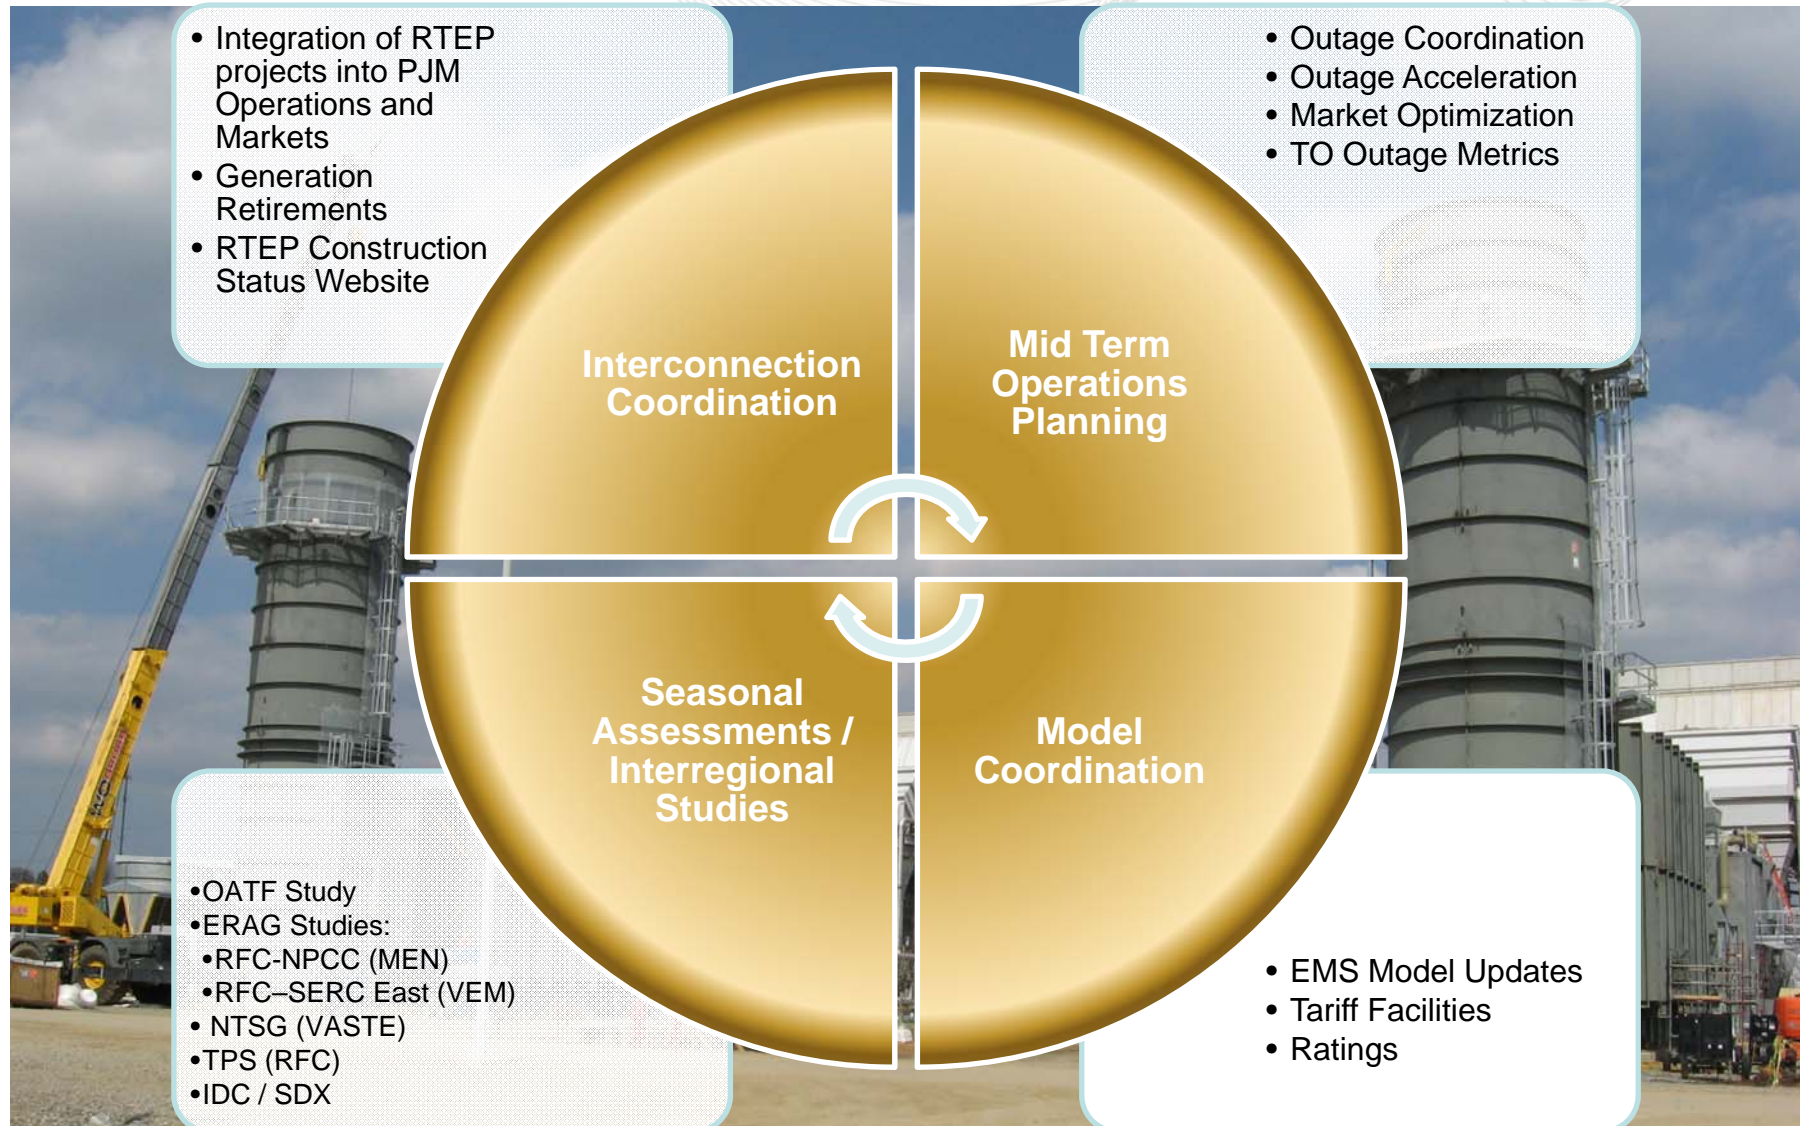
• Integration of RTEP projects into PJM Operations and Markets
• Generation Retirements
• RTEP Construction Status Website

• Outage Coordination
• Outage Acceleration
• Market Optimization
• TO Outage Metrics

Interconnection Coordination

Mid Term Operations Planning

Seasonal Assessments / Interregional Studies

Model Coordination

•OATF Study
•ERAG Studies:
•RFC-NPCC (MEN)
•RFC–SERC East (VEM)
• NTSG (VASTE)
•TPS (RFC)
•IDC / SDX

• EMS Model Updates
• Tariff Facilities
• Ratings